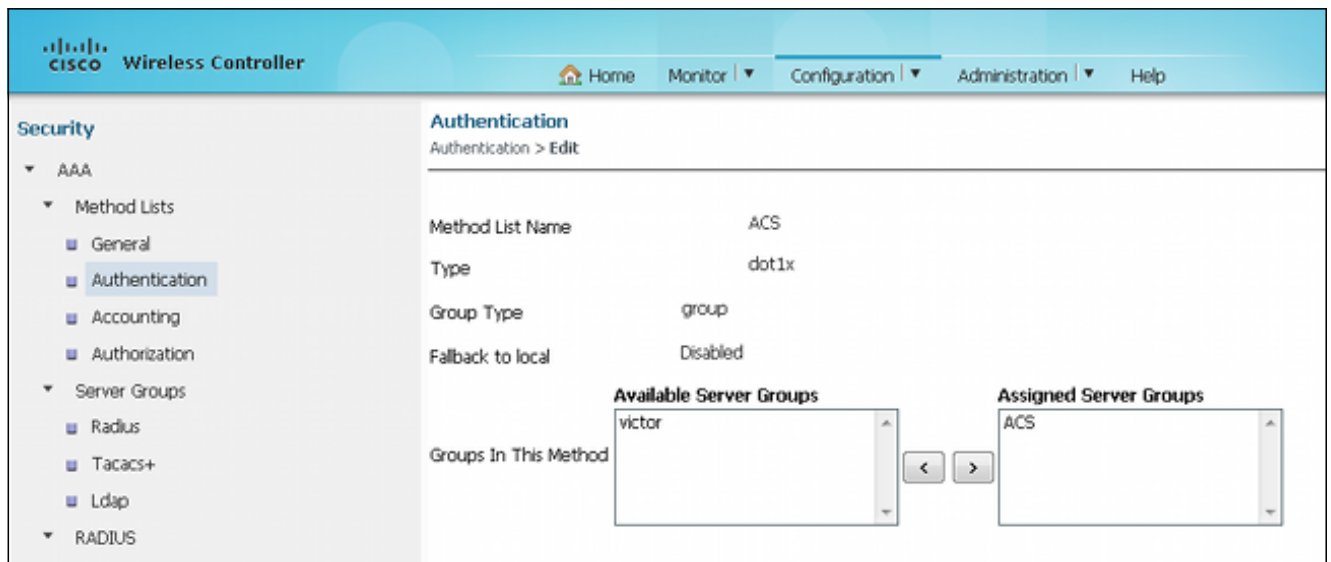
cisco Wireless Controller

Home Monitor ▼ Configuration ▼ Administration ▼ Help

Security
AAA
Method Lists
General
Authentication
Accounting
Authorization
Server Groups
Radius
Tacacs+
Ldap
RADIUS

Authentication
Authentication > Edit

Method List Name ACS
Type dot1x
Group Type group
Fallback to local Disabled

Groups In This Method

Available Server Groups
victor

< >

Assigned Server Groups
ACS